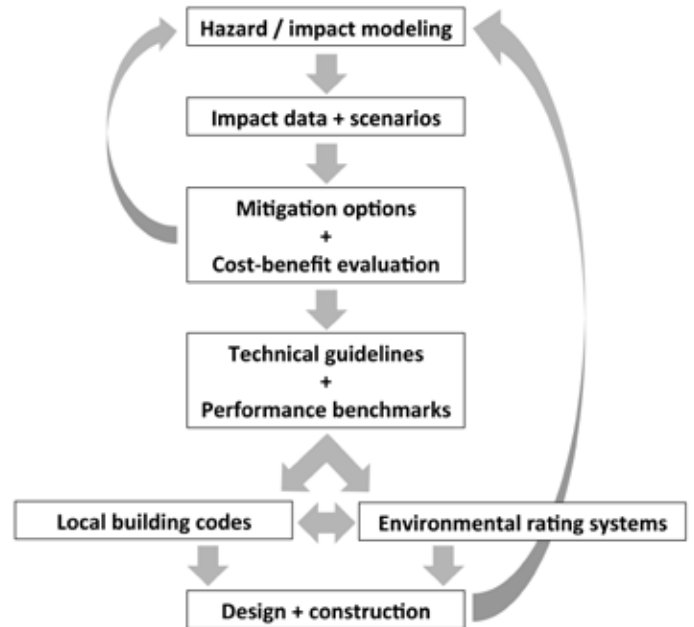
Hazard / impact modeling

Impact data + scenarios

Mitigation options
+
Cost-benefit evaluation

Technical guidelines
+
Performance benchmarks

Local building codes

Environmental rating systems

Design + construction